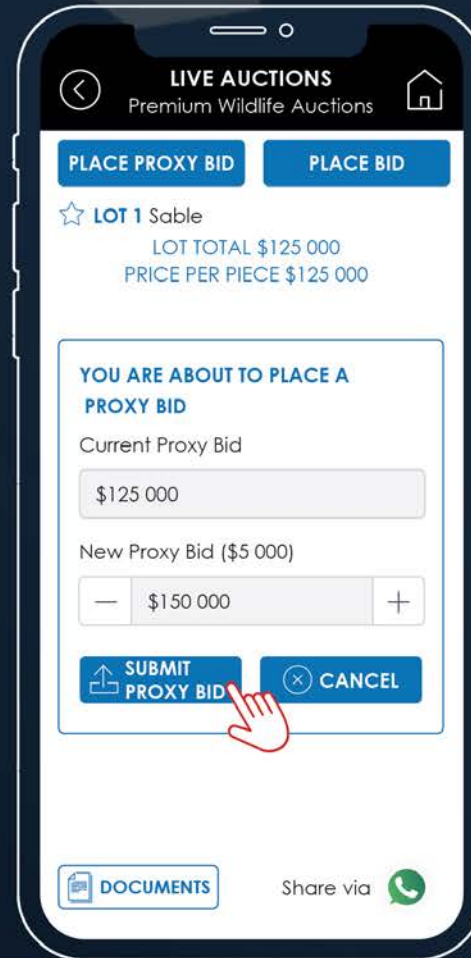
LIVE AUCTIONS
Premium Wildlife Auctions

PLACE PROXY BID
PLACE BID

LOT 1 Sable
LOT TOTAL $125 000
PRICE PER PIECE $125 000

YOU ARE ABOUT TO PLACE A PROXY BID

Current Proxy Bid

$125 000

New Proxy Bid ($5 000)

— $150 000 +

SUBMIT PROXY BID
CANCEL

DOCUMENTS
Share via